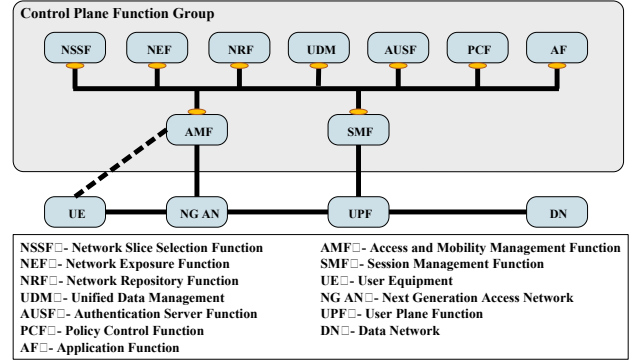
Control Plane Function Group

NSSF NEF NRF UDM AUSF PCF AF

AMF SMF

UE NG AN UPF DN

NSSF□- Network Slice Selection Function
NEF□- Network Exposure Function
NRF□- Network Repository Function
UDM□- Unified Data Management
AUSF□- Authentication Server Function
PCF□- Policy Control Function
AF□- Application Function

AMF□- Access and Mobility Management Function
SMF□- Session Management Function
UE□- User Equipment
NG AN□- Next Generation Access Network
UPF□- User Plane Function
DN□- Data Network